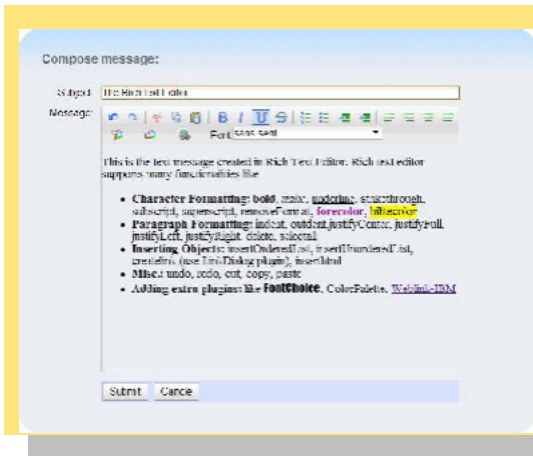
Compose message:

Subject The Rich Text Editor

Message:

Font sans serif

This is the text message created in Rich Text Editor. Rich text editor supports many functionalities like

- **Character Formatting:** bold, italic, underline, strikethrough, subscript, superscript, removeFormat, forecolor, hilitecolor
- **Paragraph Formatting:** indent, outdent, justifyCenter, justifyFull, justifyLeft, justifyRight, delete, selectall
- **Inserting Objects:** insertOrderedList, insertUnorderedList, createlink (use Link Dialog plugin), inserthtml
- **Misc:** undo, redo, cut, copy, paste
- **Adding extra plugins like FontChoice**, ColorPalette, WebLink-IBM

Submit Cancel